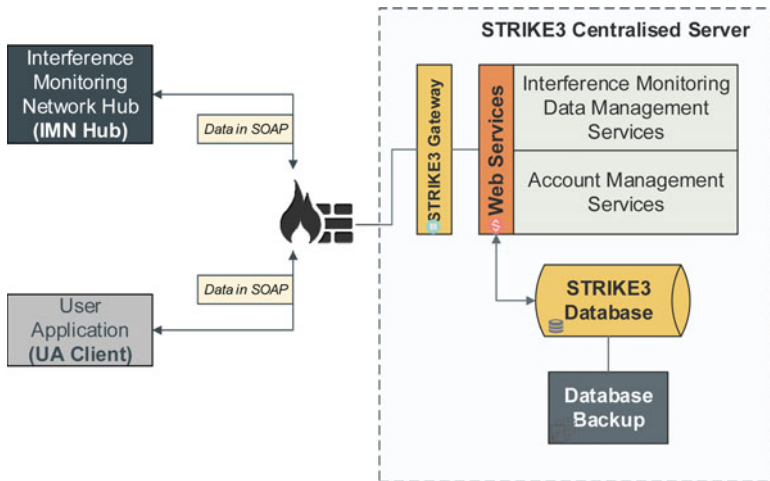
STRIKE3 Centralised Server

Interference Monitoring Network Hub (IMN Hub)

Data in SOAP

Data in SOAP

User Application (UA Client)

STRIKE3 Gateway

Web Services

Interference Monitoring Data Management Services

Account Management Services

STRIKE3 Database

Database Backup